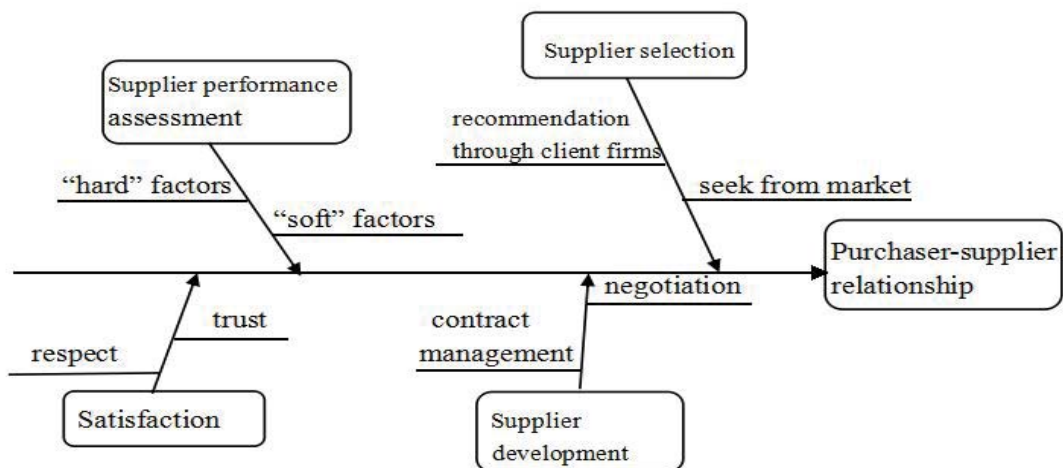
Supplier selection

Supplier performance assessment

recommendation through client firms

“hard” factors

seek from market

“soft” factors

Purchaser-supplier relationship

negotiation

trust

contract management

respect

Satisfaction

Supplier development